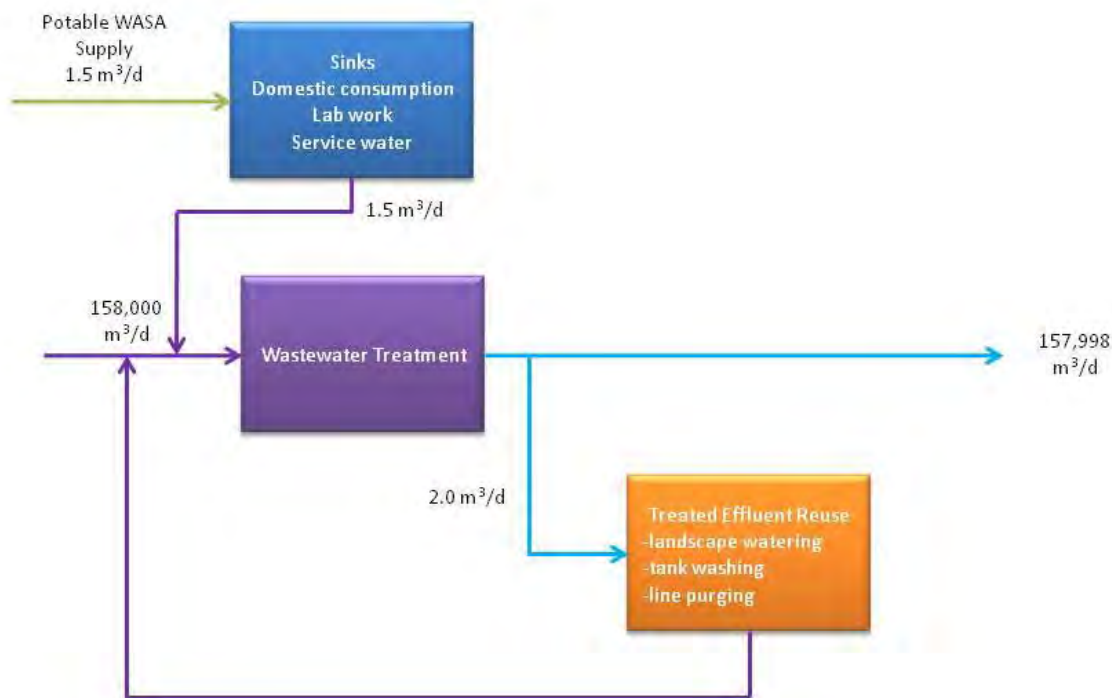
Potable WASA Supply
1.5 m$^3$/d

Sinks
Domestic consumption
Lab work
Service water

1.5 m$^3$/d

158,000 m$^3$/d

Wastewater Treatment

157,998 m$^3$/d

2.0 m$^3$/d

Treated Effluent Reuse
-landscape watering
-tank washing
-line purging